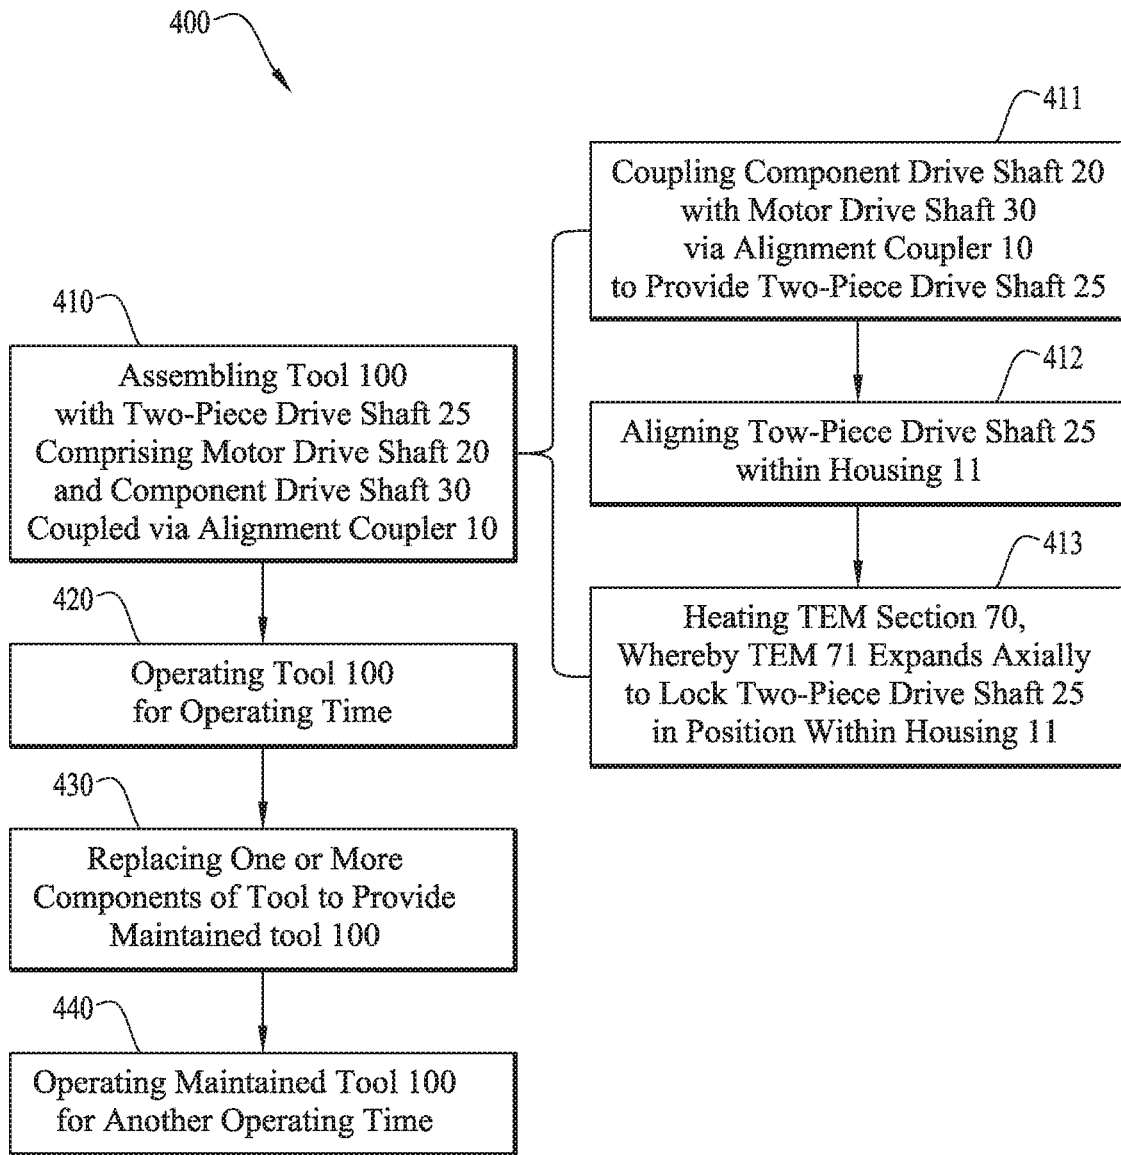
400

411

Coupling Component Drive Shaft 20 with Motor Drive Shaft 30 via Alignment Coupler 10 to Provide Two-Piece Drive Shaft 25

410

Assembling Tool 100 with Two-Piece Drive Shaft 25 Comprising Motor Drive Shaft 20 and Component Drive Shaft 30 Coupled via Alignment Coupler 10

412

Aligning Tow-Piece Drive Shaft 25 within Housing 11

413

Heating TEM Section 70, Whereby TEM 71 Expands Axially to Lock Two-Piece Drive Shaft 25 in Position Within Housing 11

420

Operating Tool 100 for Operating Time

430

Replacing One or More Components of Tool to Provide Maintained tool 100

440

Operating Maintained Tool 100 for Another Operating Time